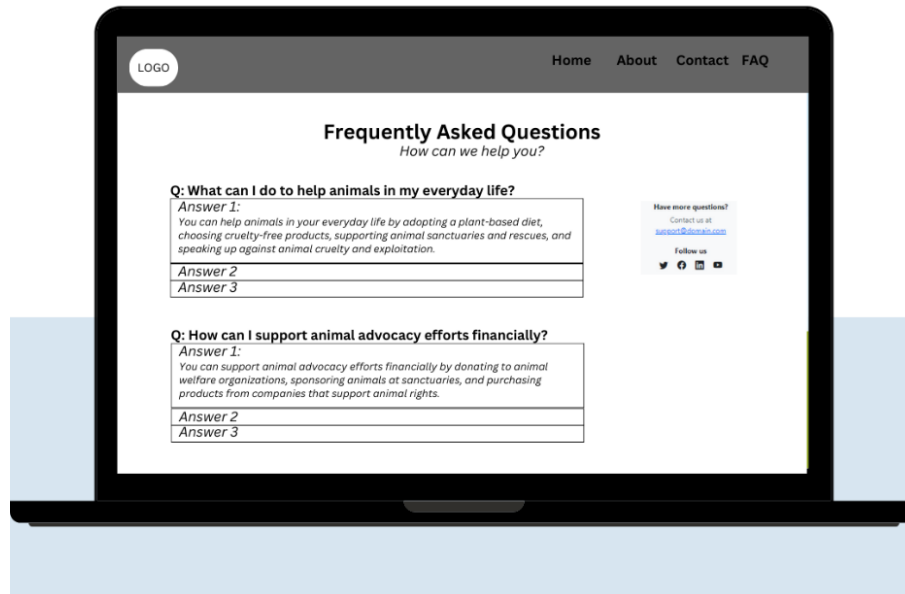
LOGO

Home About Contact FAQ

Frequently Asked Questions
How can we help you?

Q: What can I do to help animals in my everyday life?

Answer 1:
You can help animals in your everyday life by adopting a plant-based diet, choosing cruelty-free products, supporting animal sanctuaries and rescues, and speaking up against animal cruelty and exploitation.

Answer 2

Answer 3

Have more questions?
Contact us at
support@domain.com

Follow us

Q: How can I support animal advocacy efforts financially?

Answer 1:
You can support animal advocacy efforts financially by donating to animal welfare organizations, sponsoring animals at sanctuaries, and purchasing products from companies that support animal rights.

Answer 2

Answer 3